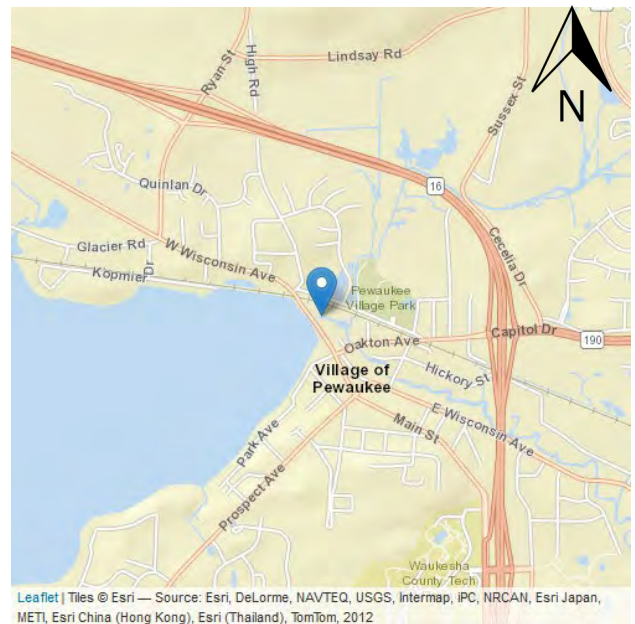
N

Lindsay Rd
Ryan St
High Rd
Sussex St
Quinlan Dr
16
Cecelia Dr
Glacier Rd
W Wisconsin Ave
Kopmier Dr
Pewaukee Village Park
Capitol Dr
190
Oakton Ave
Village of Pewaukee
Hickory St
E Wisconsin Ave
Main St
Park Ave
Prospect Ave
Waukesha County Tech

Leaflet | Tiles © Esri — Source: Esri, DeLorme, NAVTEQ, USGS, Intermap, iPC, NRCAN, Esri Japan, METI, Esri China (Hong Kong), Esri (Thailand), TomTom, 2012